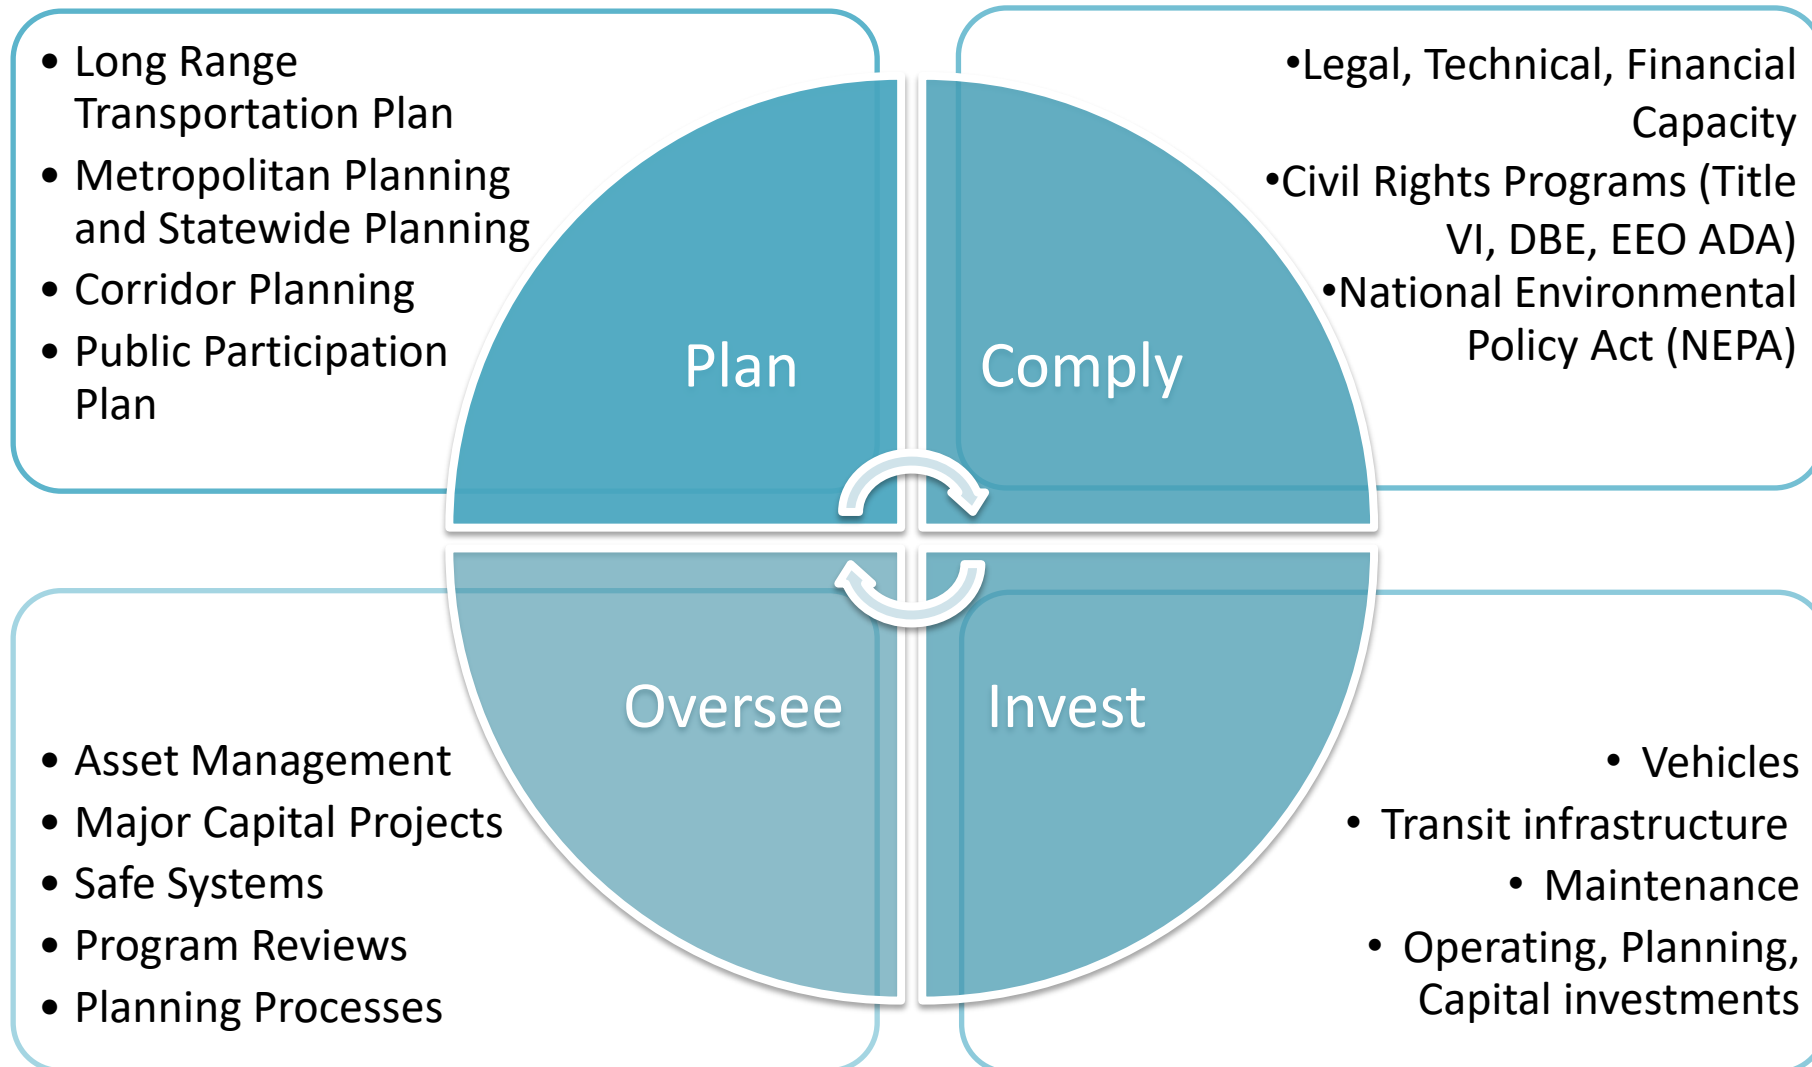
- Long Range Transportation Plan
- Metropolitan Planning and Statewide Planning
- Corridor Planning
- Public Participation Plan

•Legal, Technical, Financial Capacity
•Civil Rights Programs (Title VI, DBE, EEO ADA)
•National Environmental Policy Act (NEPA)

Plan

Comply

Oversee

Invest

- Asset Management
- Major Capital Projects
- Safe Systems
- Program Reviews
- Planning Processes

- Vehicles
- Transit infrastructure
- Maintenance
- Operating, Planning, Capital investments